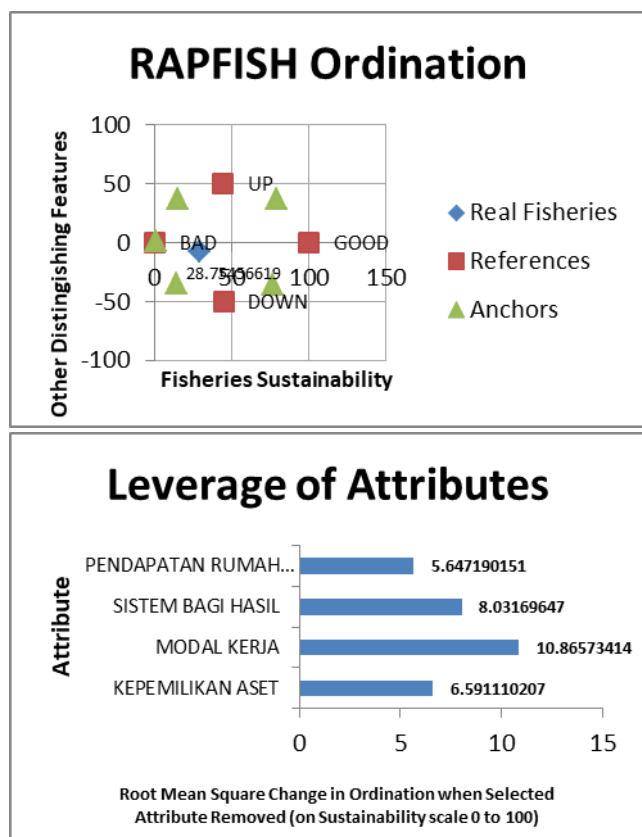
RAPFISH Ordination

Other Distingishing Features

100
50
0
-50
-100

0
50
100
150

UP
BAD
GOOD
DOWN
28.75456619

Fisheries Sustainability

Real Fisheries
References
Anchors

Leverage of Attributes

Attribute

PENDAPATAN RUMAH...
SISTEM BAGI HASIL
MODAL KERJA
KEPEMILIKAN ASET

5.647190151
8.03169647
10.86573414
6.591110207

0
5
10
15

Root Mean Square Change in Ordination when Selected Attribute Removed (on Sustainability scale 0 to 100)